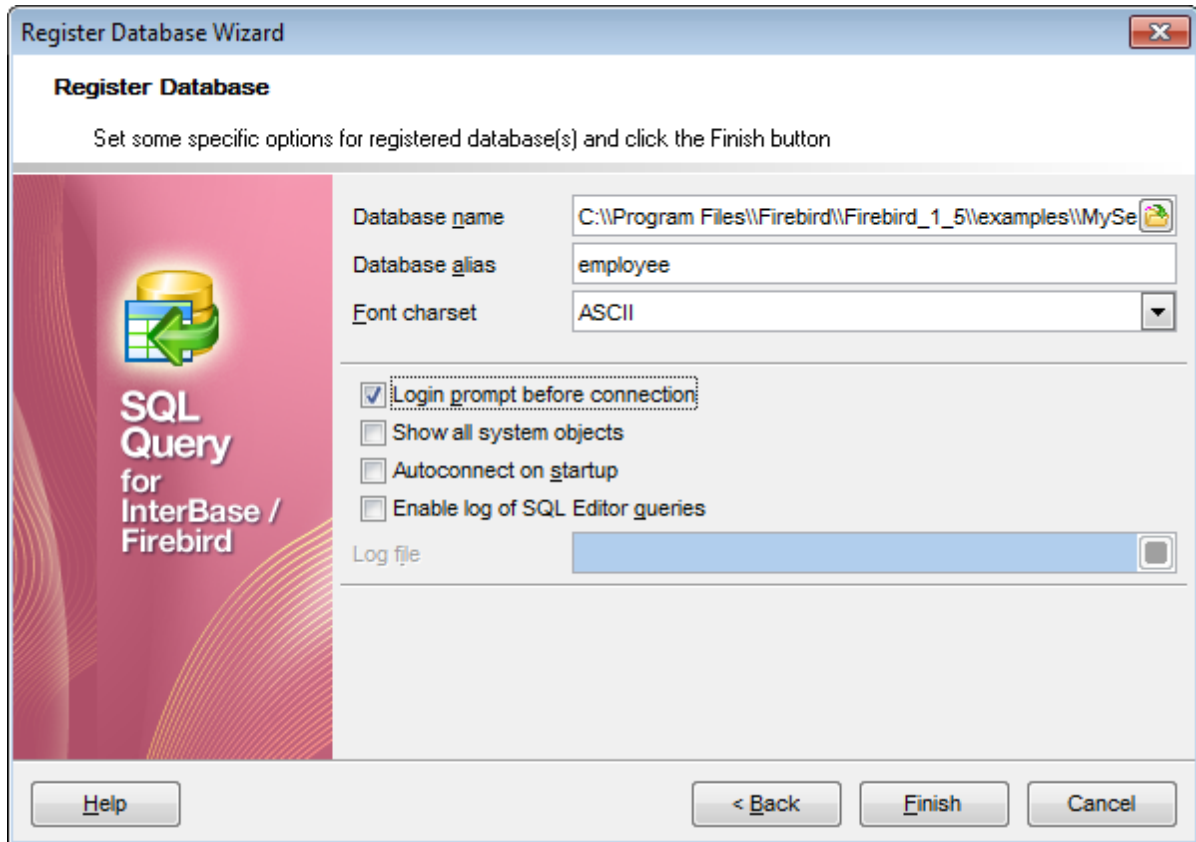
Register Database Wizard

Register Database

Set some specific options for registered database(s) and click the Finish button

SQL Query for InterBase / Firebird

Database name C:\\Program Files\\Firebird\\Firebird_1_5\\examples\\MySe

Database alias employee

Font charset ASCII

Login prompt before connection

Show all system objects

Autoconnect on startup

Enable log of SQL Editor queries

Log file

Help

< Back

Finish

Cancel